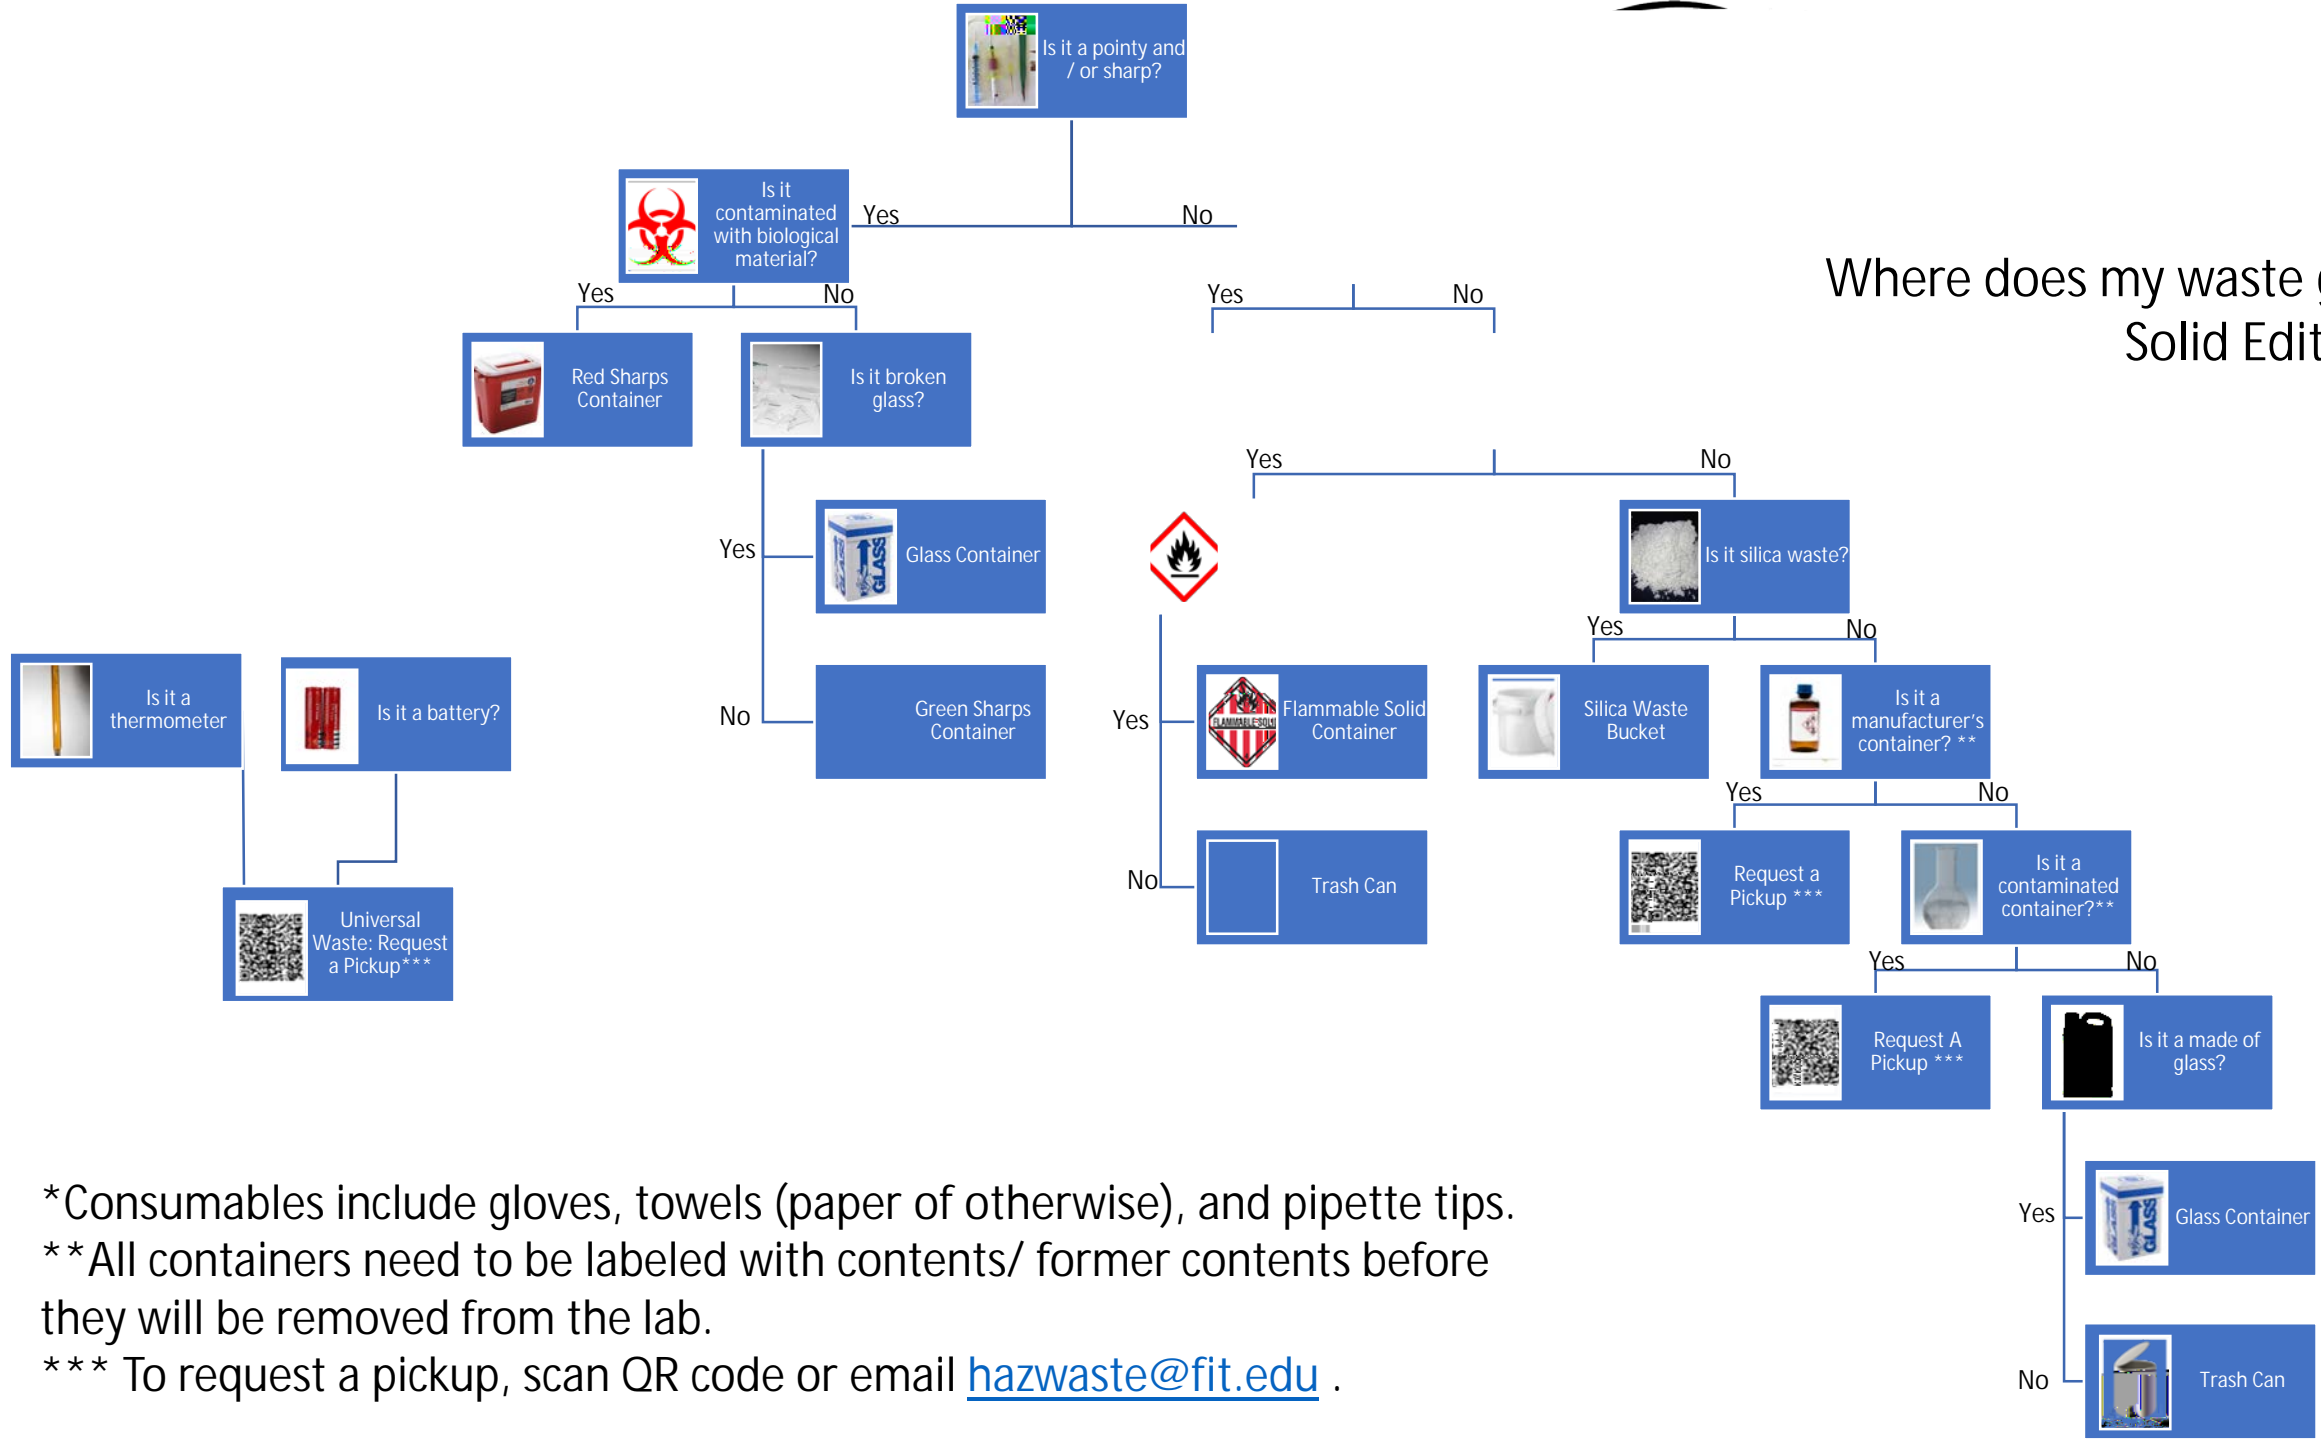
Is it a pointy and / or sharp?

Yes

No

Is it contaminated with biological material?

Yes

No

Red Sharps Container

Is it broken glass?

Yes

Glass Container

No

Green Sharps Container

Where does my waste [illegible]
Solid Edit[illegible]

Yes

No

Yes

No

Is it silica waste?

Yes

No

Silica Waste Bucket

Is it a manufacturer's container? **

Yes

No

Request a Pickup ***

Is it a contaminated container?**

Yes

No

Request A Pickup ***

Is it a made of glass?

Yes

Glass Container

No

Trash Can

Yes

Flammable Solid Container

No

Trash Can

Is it a thermometer

Is it a battery?

Universal Waste: Request a Pickup***

*Consumables include gloves, towels (paper of otherwise), and pipette tips.
**All containers need to be labeled with contents/ former contents before they will be removed from the lab.
*** To request a pickup, scan QR code or email hazwaste@fit.edu .